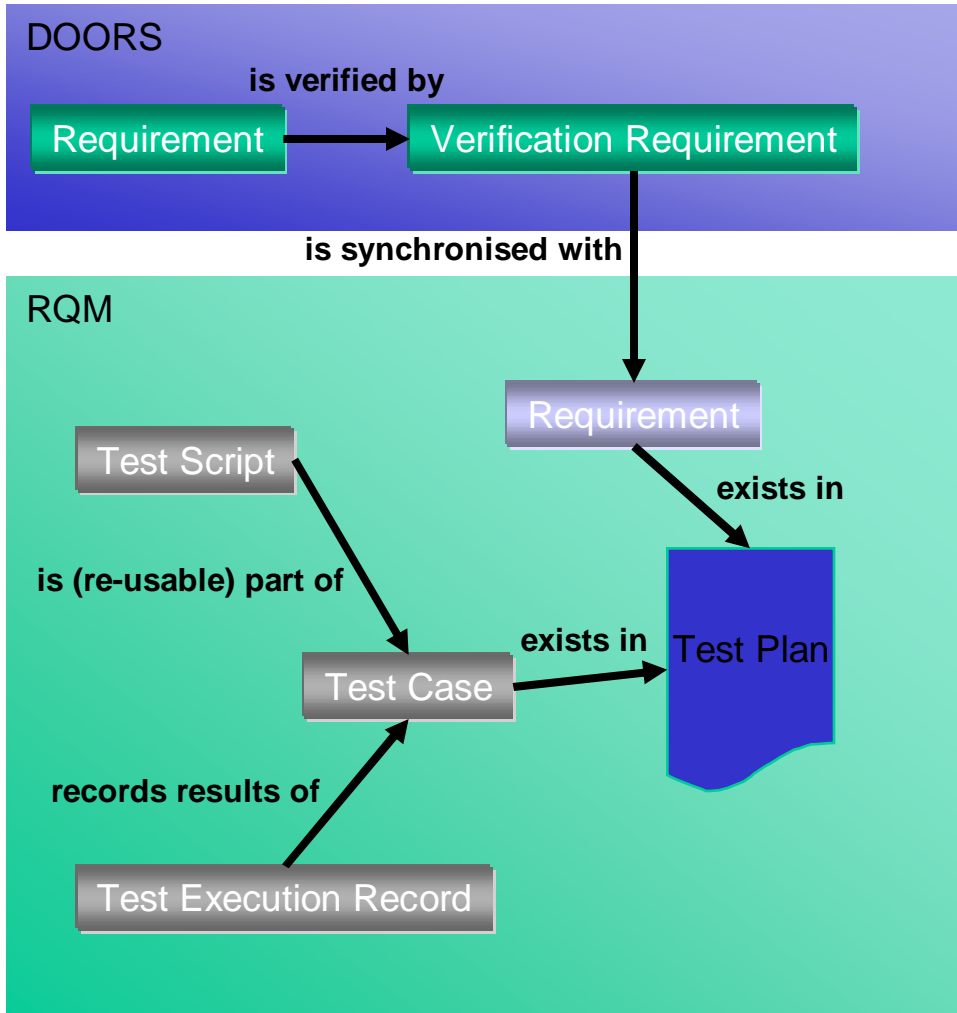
DOORS

is verified by

Requirement

Verification Requirement

is synchronised with

RQM

Requirement

exists in

Test Script

is (re-usable) part of

exists in

Test Plan

Test Case

records results of

Test Execution Record